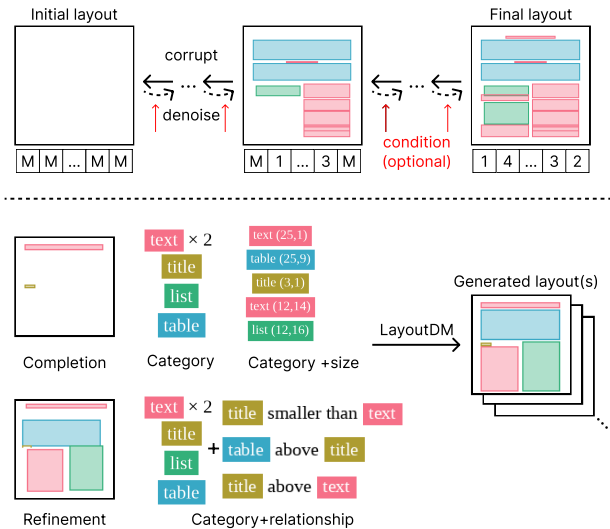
Initial layout

corrupt

...

denoise

Final layout

condition (optional)

| M | M | ... | M | M |
|---|---|---|---|---|

| M | 1 | ... | 3 | M |
|---|---|---|---|---|

| 1 | 4 | ... | 3 | 2 |
|---|---|---|---|---|

text × 2
title
list
table

text (25,1)
table (25,9)
title (3,1)
text (12,14)
list (12,16)

Completion

Category

Category +size

LayoutDM

Generated layout(s)

text × 2
title
list
table

+

title smaller than text
table above title
title above text

Refinement

Category+relationship